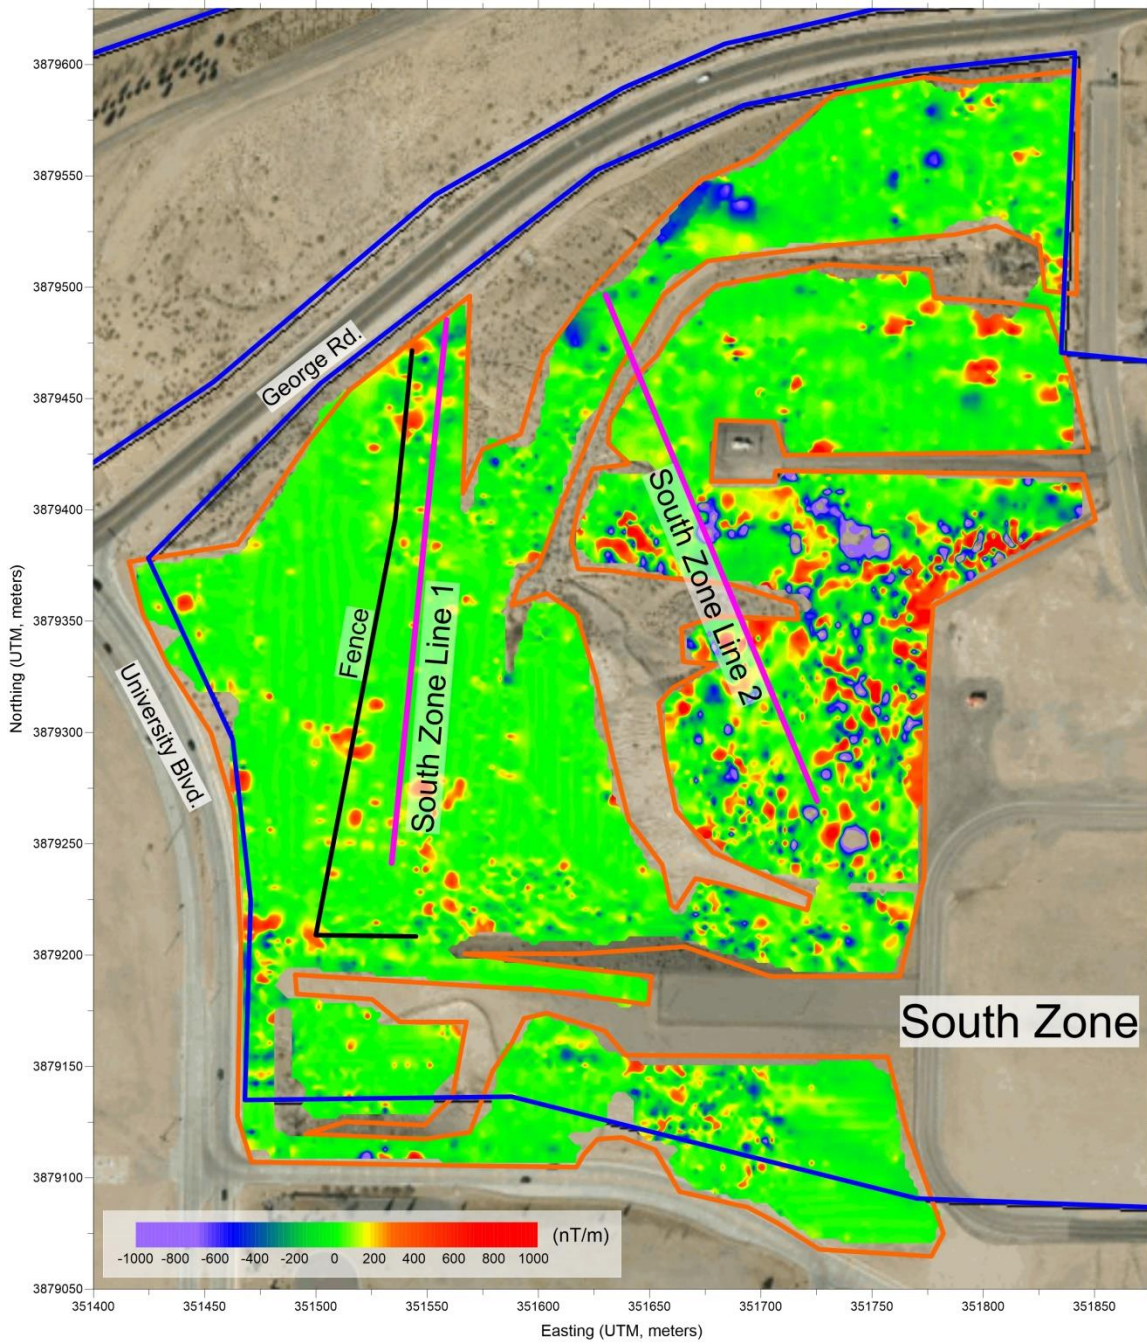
3879600
3879550
3879500
3879450
3879400
3879350
3879300
3879250
3879200
3879150
3879100
3879050

Northing (UTM, meters)

George Rd.

University Blvd.

Fence

South Zone Line 1

South Zone Line 2

South Zone

(nT/m)
-1000 -800 -600 -400 -200 0 200 400 600 800 1000

351400 351450 351500 351550 351600 351650 351700 351750 351800 351850

Easting (UTM, meters)